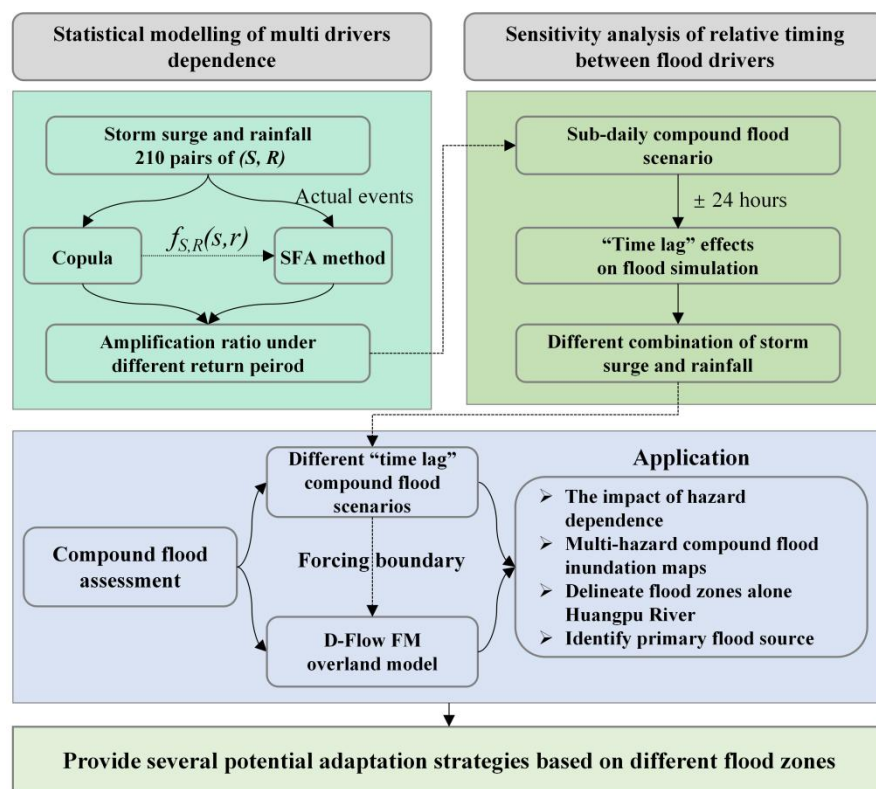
Statistical modelling of multi drivers dependence

Sensitivity analysis of relative timing between flood drivers

Storm surge and rainfall 210 pairs of *(S, R)*

Actual events

Copula

$f_{S,R}(s,r)$

SFA method

Amplification ratio under different return peirod

Sub-daily compound flood scenario

$\pm$ 24 hours

"Time lag" effects on flood simulation

Different combination of storm surge and rainfall

Compound flood assessment

Different "time lag" compound flood scenarios

Forcing boundary

D-Flow FM overland model

Application

➢ The impact of hazard dependence
➢ Multi-hazard compound flood inundation maps
➢ Delineate flood zones alone Huangpu River
➢ Identify primary flood source

Provide several potential adaptation strategies based on different flood zones